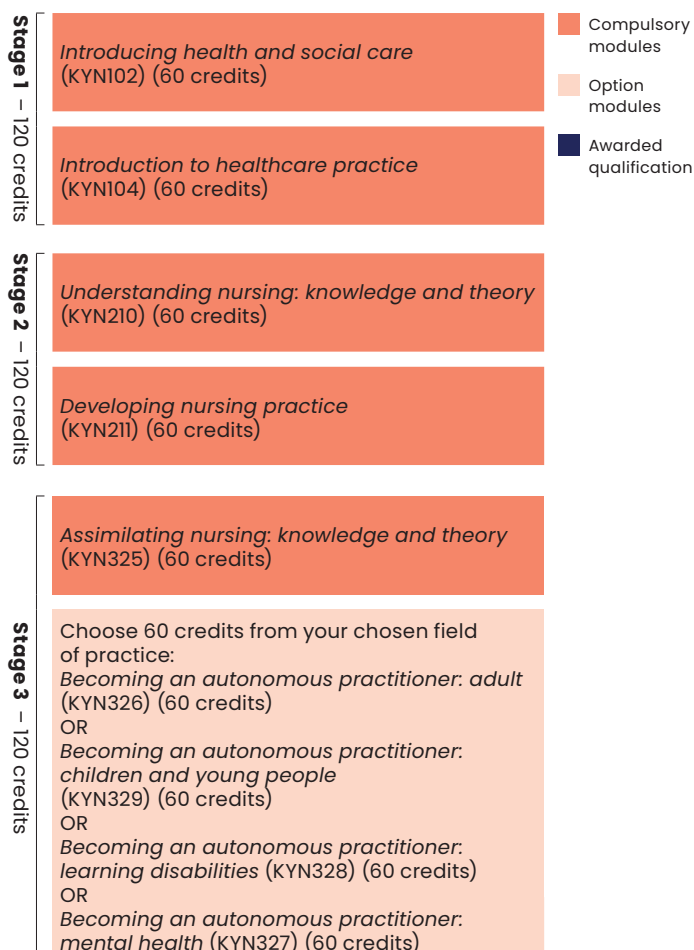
Stage 1 – 120 credits

*Introducing health and social care* (KYN102) (60 credits)

*Introduction to healthcare practice* (KYN104) (60 credits)

Stage 2 – 120 credits

*Understanding nursing: knowledge and theory* (KYN210) (60 credits)

*Developing nursing practice* (KYN211) (60 credits)

Stage 3 – 120 credits

*Assimilating nursing: knowledge and theory* (KYN325) (60 credits)

Choose 60 credits from your chosen field of practice:
*Becoming an autonomous practitioner: adult* (KYN326) (60 credits)
OR
*Becoming an autonomous practitioner: children and young people* (KYN329) (60 credits)
OR
*Becoming an autonomous practitioner: learning disabilities* (KYN328) (60 credits)
OR
*Becoming an autonomous practitioner: mental health* (KYN327) (60 credits)

Compulsory modules
Option modules
Awarded qualification